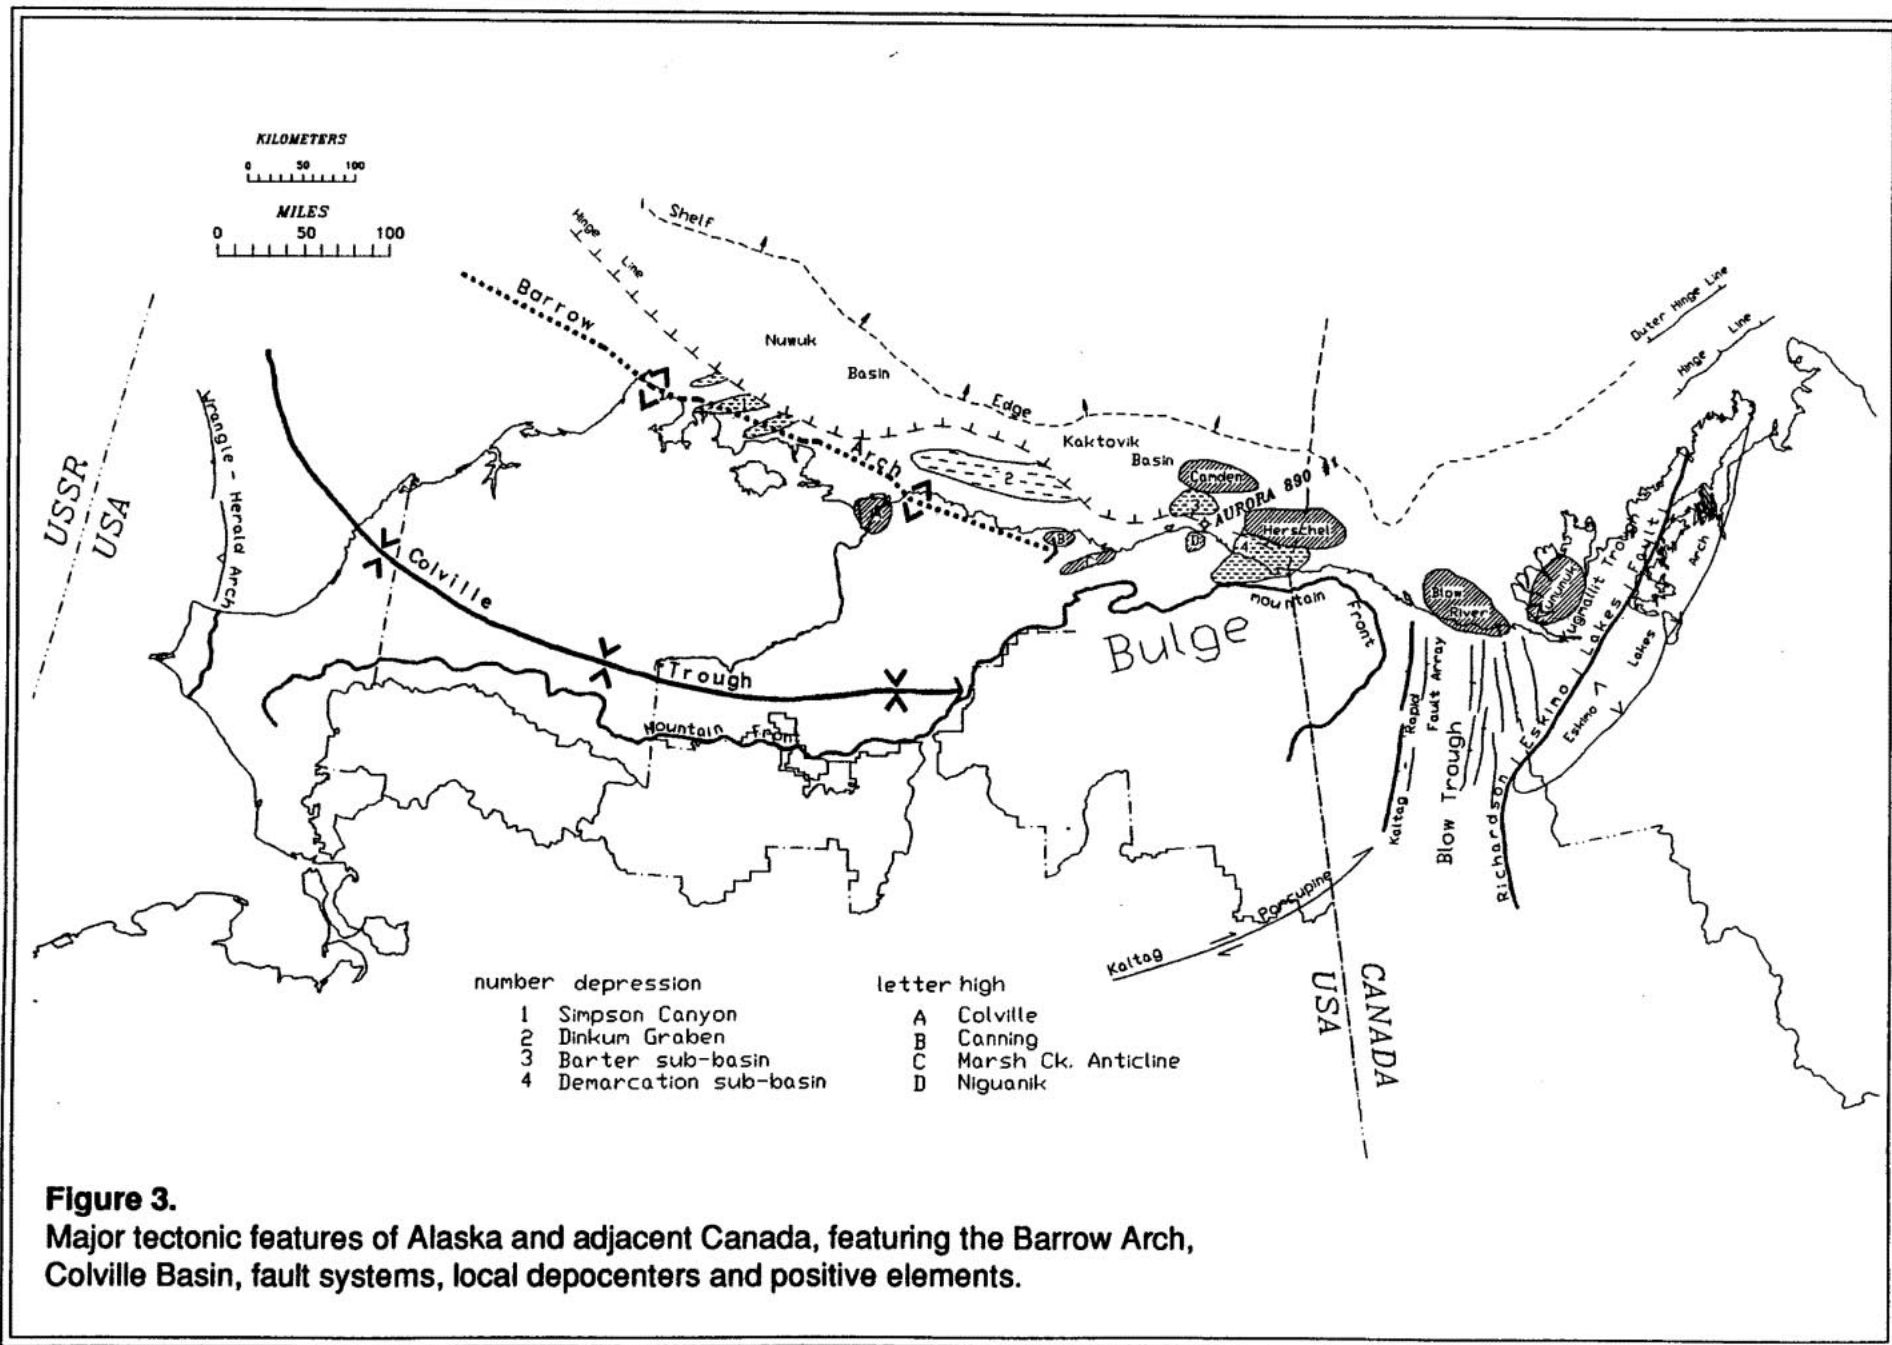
KILOMETERS
0 50 100

MILES
0 50 100

USSR
USA

Wrangle - Herald Arch

Colville

Trough

Mountain Front

Hinge Line

Shelf

Barrow

Nuwuk

Basin

Edge

Arch

Kaktovik

Basin

2

A

B

Canden

3

D

AURORA 890

Herschel

4

Mountain

Front

Bulge

Blow River

Kunymuk

Kugmallit Trough

Fault

Lakes

Eskimo

Arch

Outer Hinge Line

Hinge Line

Kaltag

Rapid

Fault Array

Blow Trough

Richardson

Eskimo

Lakes

Porcupine

Kaltag

USA

CANADA

number depression
1 Simpson Canyon
2 Dinkum Graben
3 Barter sub-basin
4 Demarcation sub-basin

letter high
A Colville
B Canning
C Marsh Ck. Anticline
D Niguanik

Figure 3.
Major tectonic features of Alaska and adjacent Canada, featuring the Barrow Arch, Colville Basin, fault systems, local depocenters and positive elements.